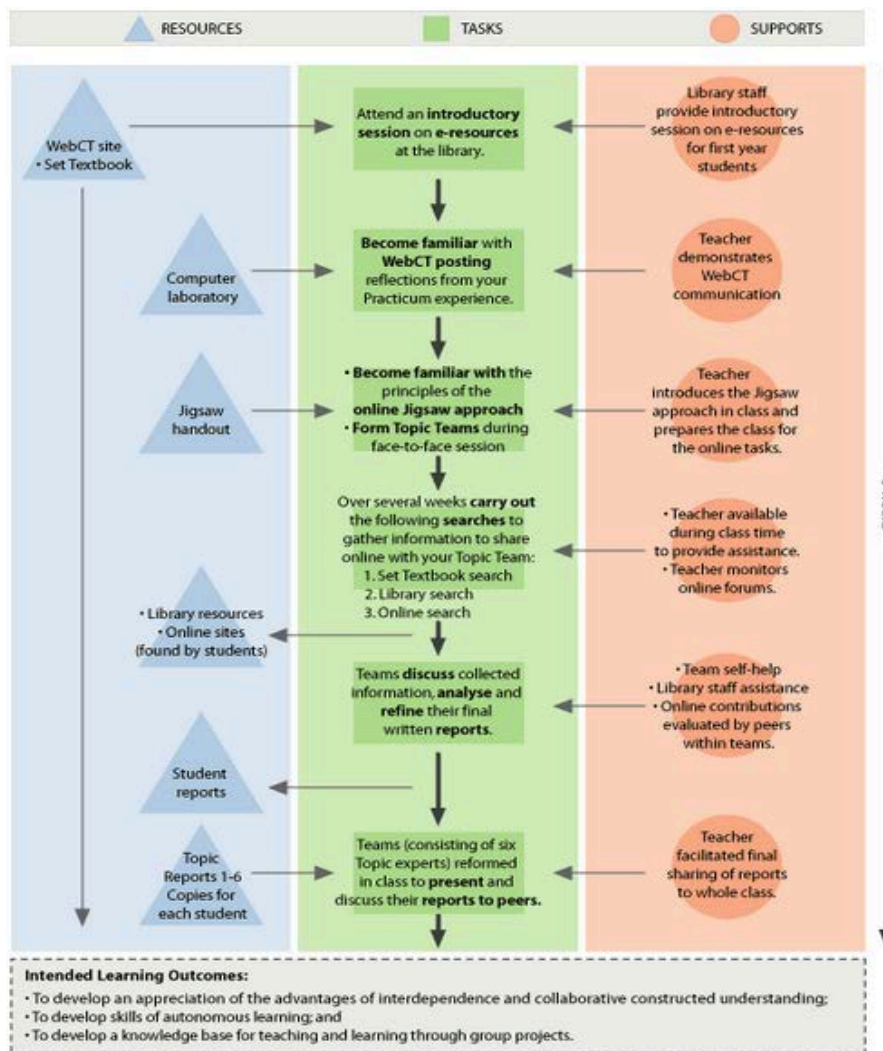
RESOURCES TASKS SUPPORTS

WebCT site
• Set Textbook

Attend an introductory session on e-resources at the library.

Library staff provide introductory session on e-resources for first year students

Computer laboratory

Become familiar with WebCT posting reflections from your Practicum experience.

Teacher demonstrates WebCT communication

Jigsaw handout

• Become familiar with the principles of the online Jigsaw approach
• Form Topic Teams during face-to-face session

Teacher introduces the Jigsaw approach in class and prepares the class for the online tasks.

Over several weeks carry out the following searches to gather information to share online with your Topic Team:
1. Set Textbook search
2. Library search
3. Online search

• Teacher available during class time to provide assistance.
• Teacher monitors online forums.

• Library resources
• Online sites (found by students)

Teams discuss collected information, analyse and refine their final written reports.

• Team self-help
• Library staff assistance
• Online contributions evaluated by peers within teams.

Student reports

Topic Reports 1-6 Copies for each student

Teams (consisting of six Topic experts) reformed in class to present and discuss their reports to peers.

Teacher facilitated final sharing of reports to whole class.

Intended Learning Outcomes:
• To develop an appreciation of the advantages of interdependence and collaborative constructed understanding;
• To develop skills of autonomous learning; and
• To develop a knowledge base for teaching and learning through group projects.